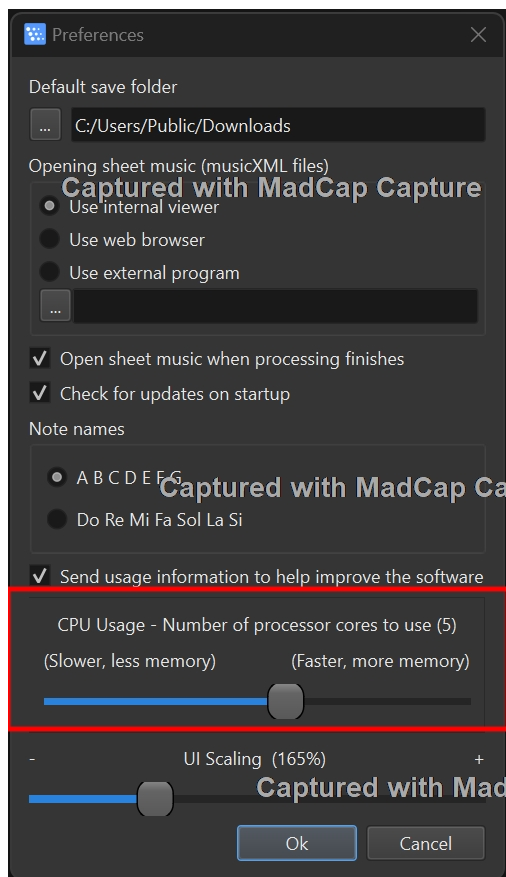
Preferences

Default save folder

...
C:/Users/Public/Downloads

Opening sheet music (musicXML files)

Captured with MadCap Capture

Use internal viewer

Use web browser

Use external program

...

Open sheet music when processing finishes

Check for updates on startup

Note names

A B C D E F G

Captured with MadCap Ca

Do Re Mi Fa Sol La Si

Send usage information to help improve the software

CPU Usage - Number of processor cores to use (5)

(Slower, less memory)

(Faster, more memory)

-

UI Scaling (165%)

+

Captured with Mad

Ok

Cancel